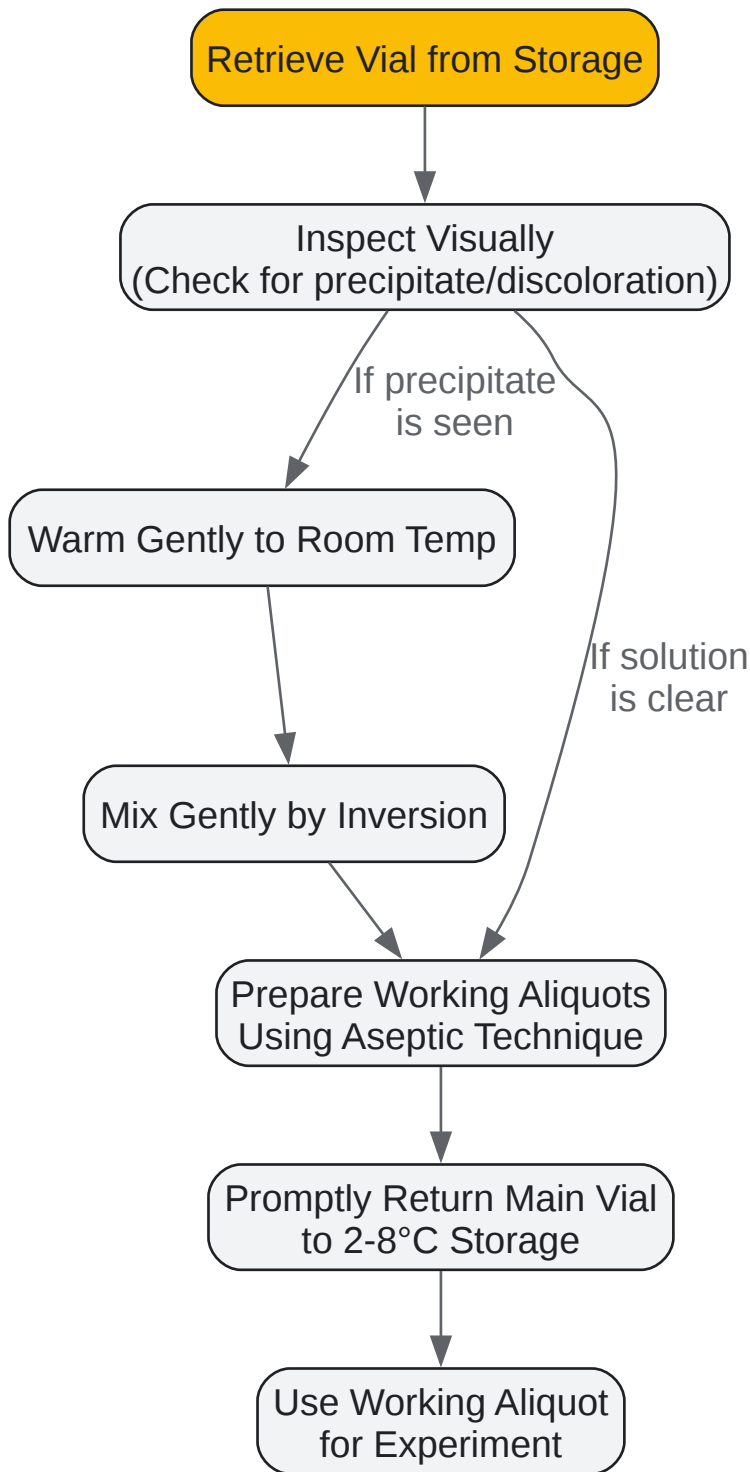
Retrieve Vial from Storage

Inspect Visually
(Check for precipitate/discoloration)

If precipitate is seen

Warm Gently to Room Temp

If solution is clear

Mix Gently by Inversion

Prepare Working Aliquots Using Aseptic Technique

Promptly Return Main Vial to 2-8°C Storage

Use Working Aliquot for Experiment